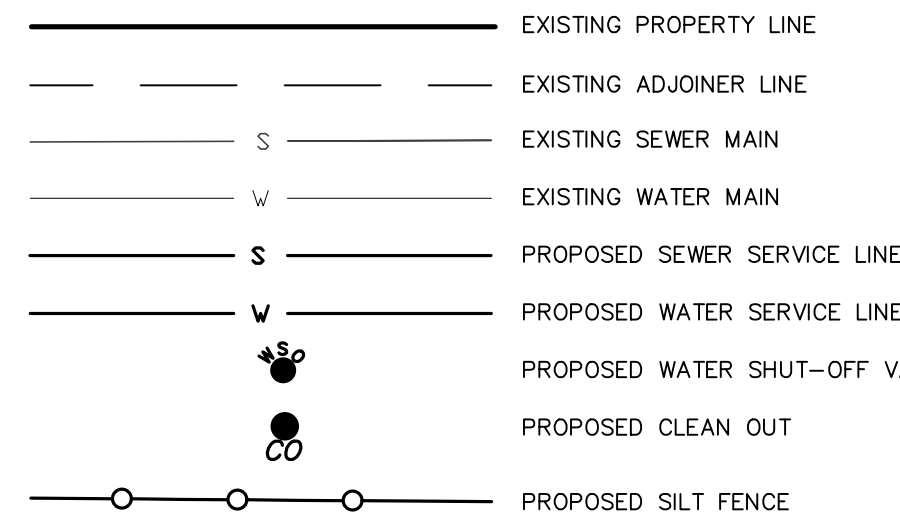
EXISTING PROPERTY LINE

EXISTING ADJOINER LINE

S EXISTING SEWER MAIN

W EXISTING WATER MAIN

S PROPOSED SEWER SERVICE LINE

W PROPOSED WATER SERVICE LINE

WSO PROPOSED WATER SHUT–OFF V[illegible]

CO PROPOSED CLEAN OUT

PROPOSED SILT FENCE